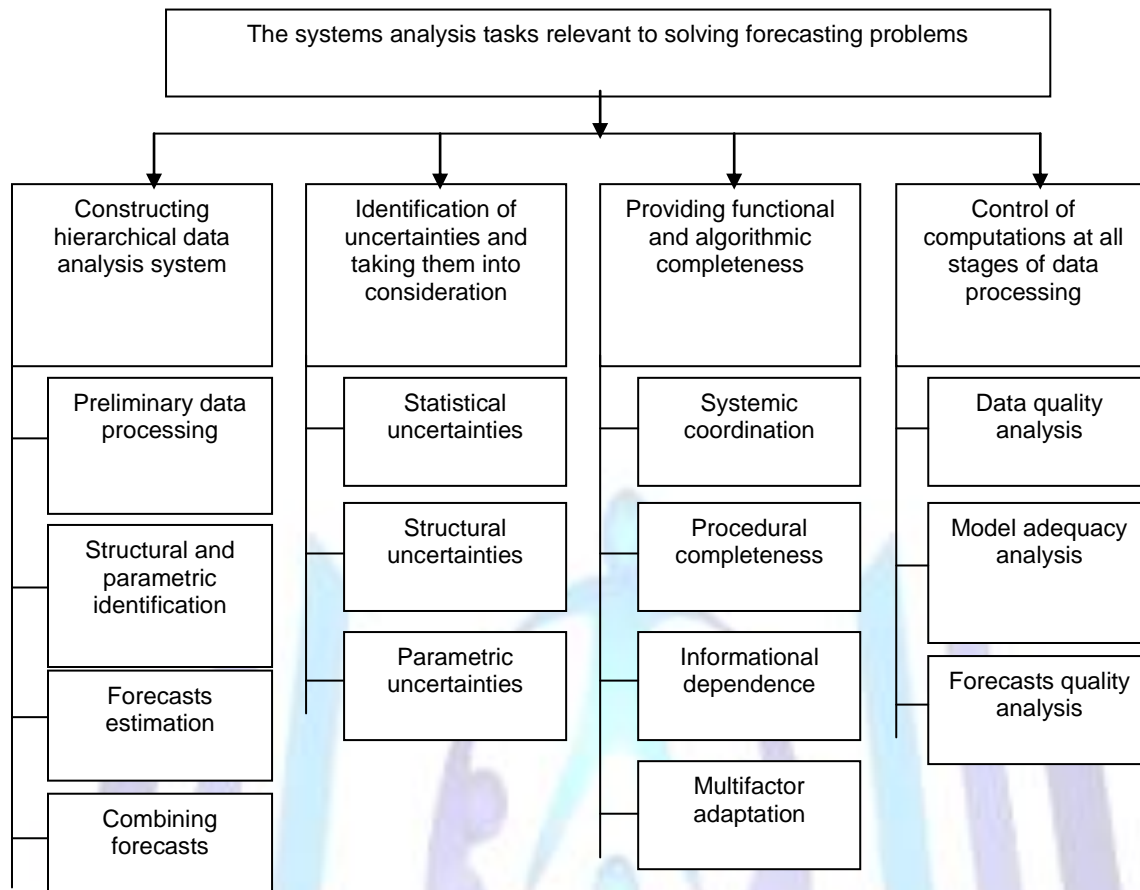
The systems analysis tasks relevant to solving forecasting problems

Constructing hierarchical data analysis system

Preliminary data processing

Structural and parametric identification

Forecasts estimation

Combining forecasts

Identification of uncertainties and taking them into consideration

Statistical uncertainties

Structural uncertainties

Parametric uncertainties

Providing functional and algorithmic completeness

Systemic coordination

Procedural completeness

Informational dependence

Multifactor adaptation

Control of computations at all stages of data processing

Data quality analysis

Model adequacy analysis

Forecasts quality analysis